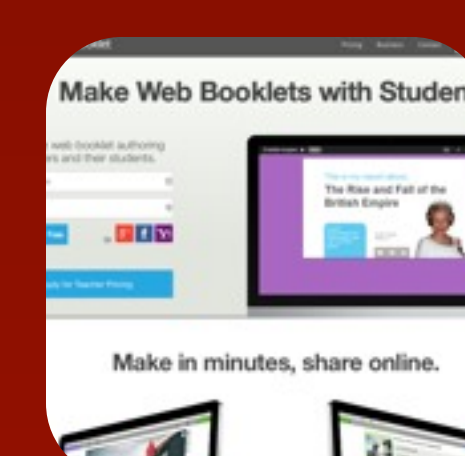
oklet

Pricing Booklets Contact

Make Web Booklets with Studen

web booklet authoring ers and their students.

Free

g+ f Y!

Apply for Teacher Pricing

This is my report about...

The Rise and Fall of the British Empire

Make in minutes, share online.